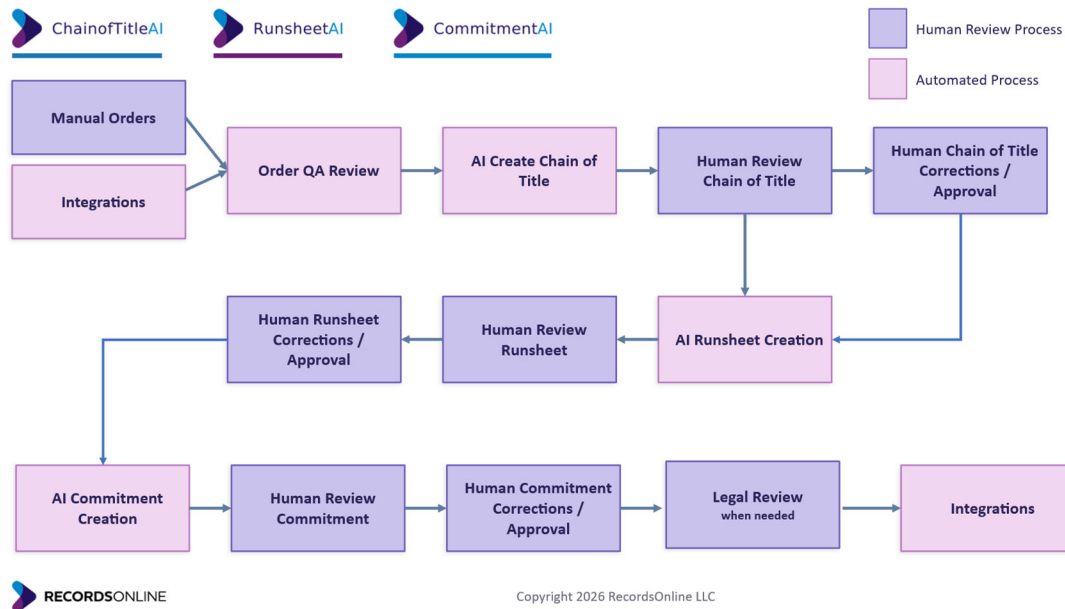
ChainofTitleAI
RunsheetAI
CommitmentAI

Human Review Process
Automated Process

Manual Orders
Integrations
Order QA Review
AI Create Chain of Title
Human Review Chain of Title
Human Chain of Title Corrections / Approval

AI Runsheet Creation
Human Review Runsheet
Human Runsheet Corrections / Approval

AI Commitment Creation
Human Review Commitment
Human Commitment Corrections / Approval
Legal Review when needed
Integrations

RECORDSONLINE
Copyright 2026 RecordsOnline LLC